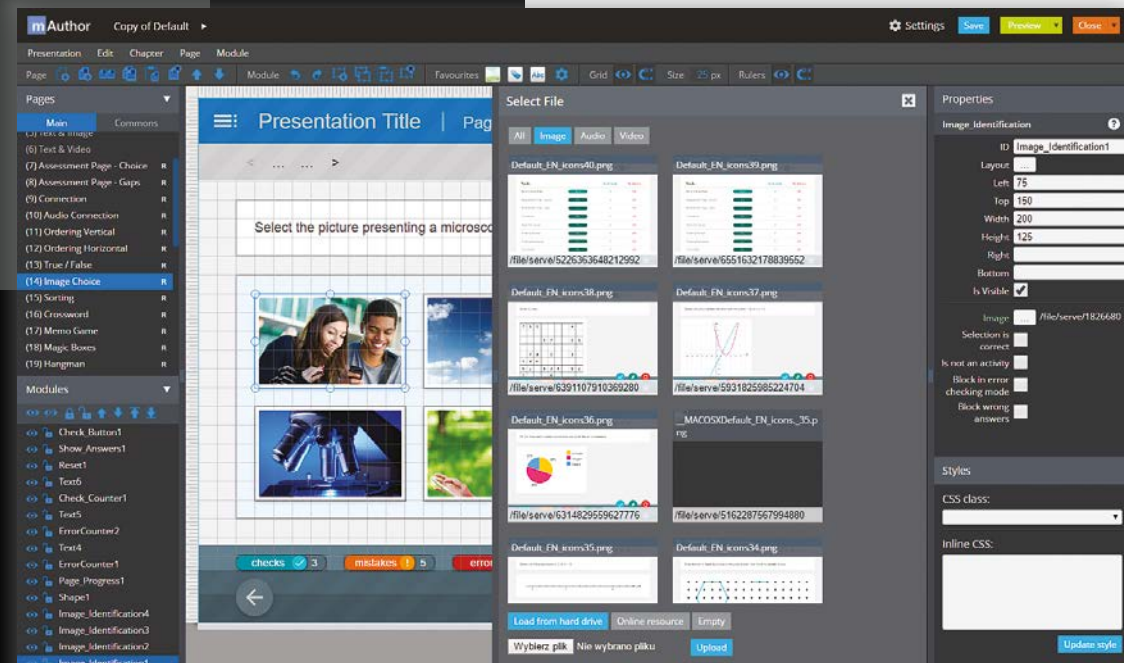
mAuthor Copy of Default ▸

Settings Save Preview Close

Presentation Edit Chapter Page Module

Page Module Favourites Grid Size 25 px Rulers

Pages

Main Commons

(5) Text & Image
(6) Text & Video
(7) Assessment Page - Choice R
(8) Assessment Page - Gaps R
(9) Connection R
(10) Audio Connection R
(11) Ordering Vertical R
(12) Ordering Horizontal R
(13) True / False R
(14) Image Choice R
(15) Sorting R
(16) Crossword R
(17) Memo Game R
(18) Magic Boxes R
(19) Hangman R

Modules

Check_Button1
Show_Answers1
Reset1
Text6
Check_Counter1
Text5
ErrorCounter2
Text4
ErrorCounter1
Page_Progress1
Shape1
Image_Identification4
Image_Identification3
Image_Identification2
Image_Identification1

Presentation Title | Pag

< ... ... >

Select the picture presenting a microsco

checks 3 mistakes 5 erro

Select File

All Image Audio Video

Default_EN_icons40.png
/file/serve/5226363648212992

Default_EN_icons39.png
/file/serve/6551632178839552

Default_EN_icons38.png
/file/serve/6391107910369280

Default_EN_icons37.png
/file/serve/5931825985224704

Default_EN_icons36.png
/file/serve/6314829559627776

__MACOSXDefault_EN_icons._35.png
/file/serve/5162287567994880

Default_EN_icons35.png

Default_EN_icons34.png

Load from hard drive Online resource Empty

Wybierz plik Nie wybrano pliku Upload

Properties

Image_Identification

ID Image_Identification1
Layout ...
Left 75
Top 150
Width 200
Height 125
Right
Bottom
Is Visible
Image ... /file/serve/1826680
Selection is correct
Is not an activity
Block in error checking mode
Block wrong answers

Styles

CSS class:

Inline CSS:

Update style